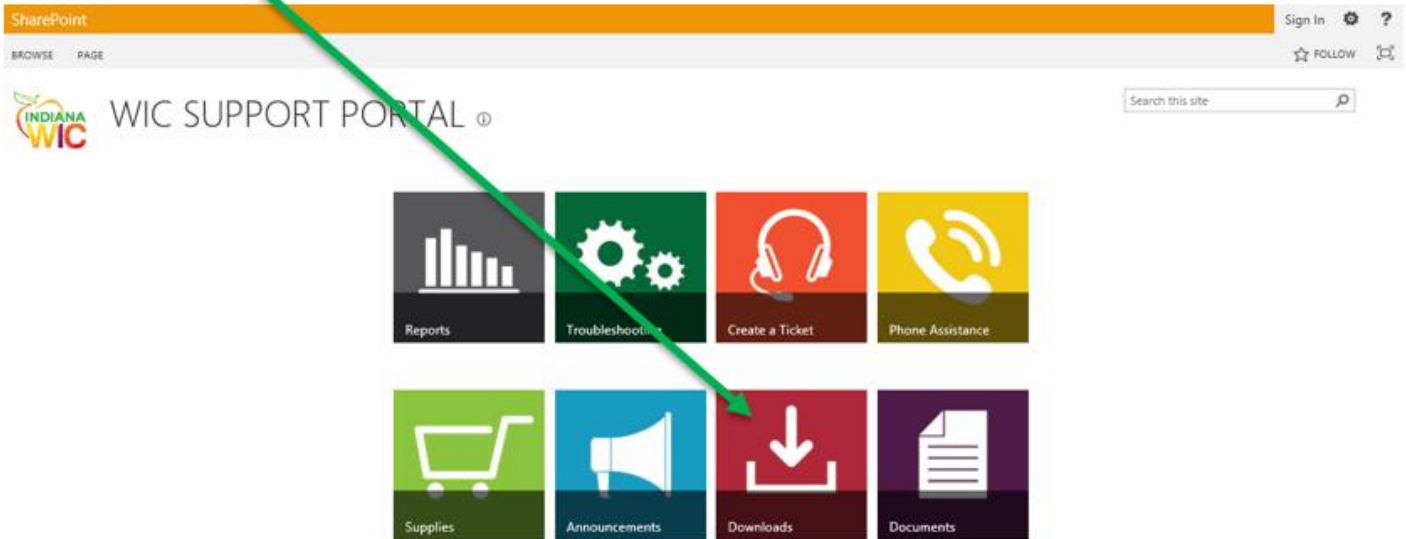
SharePoint

Sign In ?

BROWSE PAGE

FOLLOW

INDIANA WIC

WIC SUPPORT PORTAL

Search this site

Reports

Troubleshooting

Create a Ticket

Phone Assistance

Supplies

Announcements

Downloads

Documents